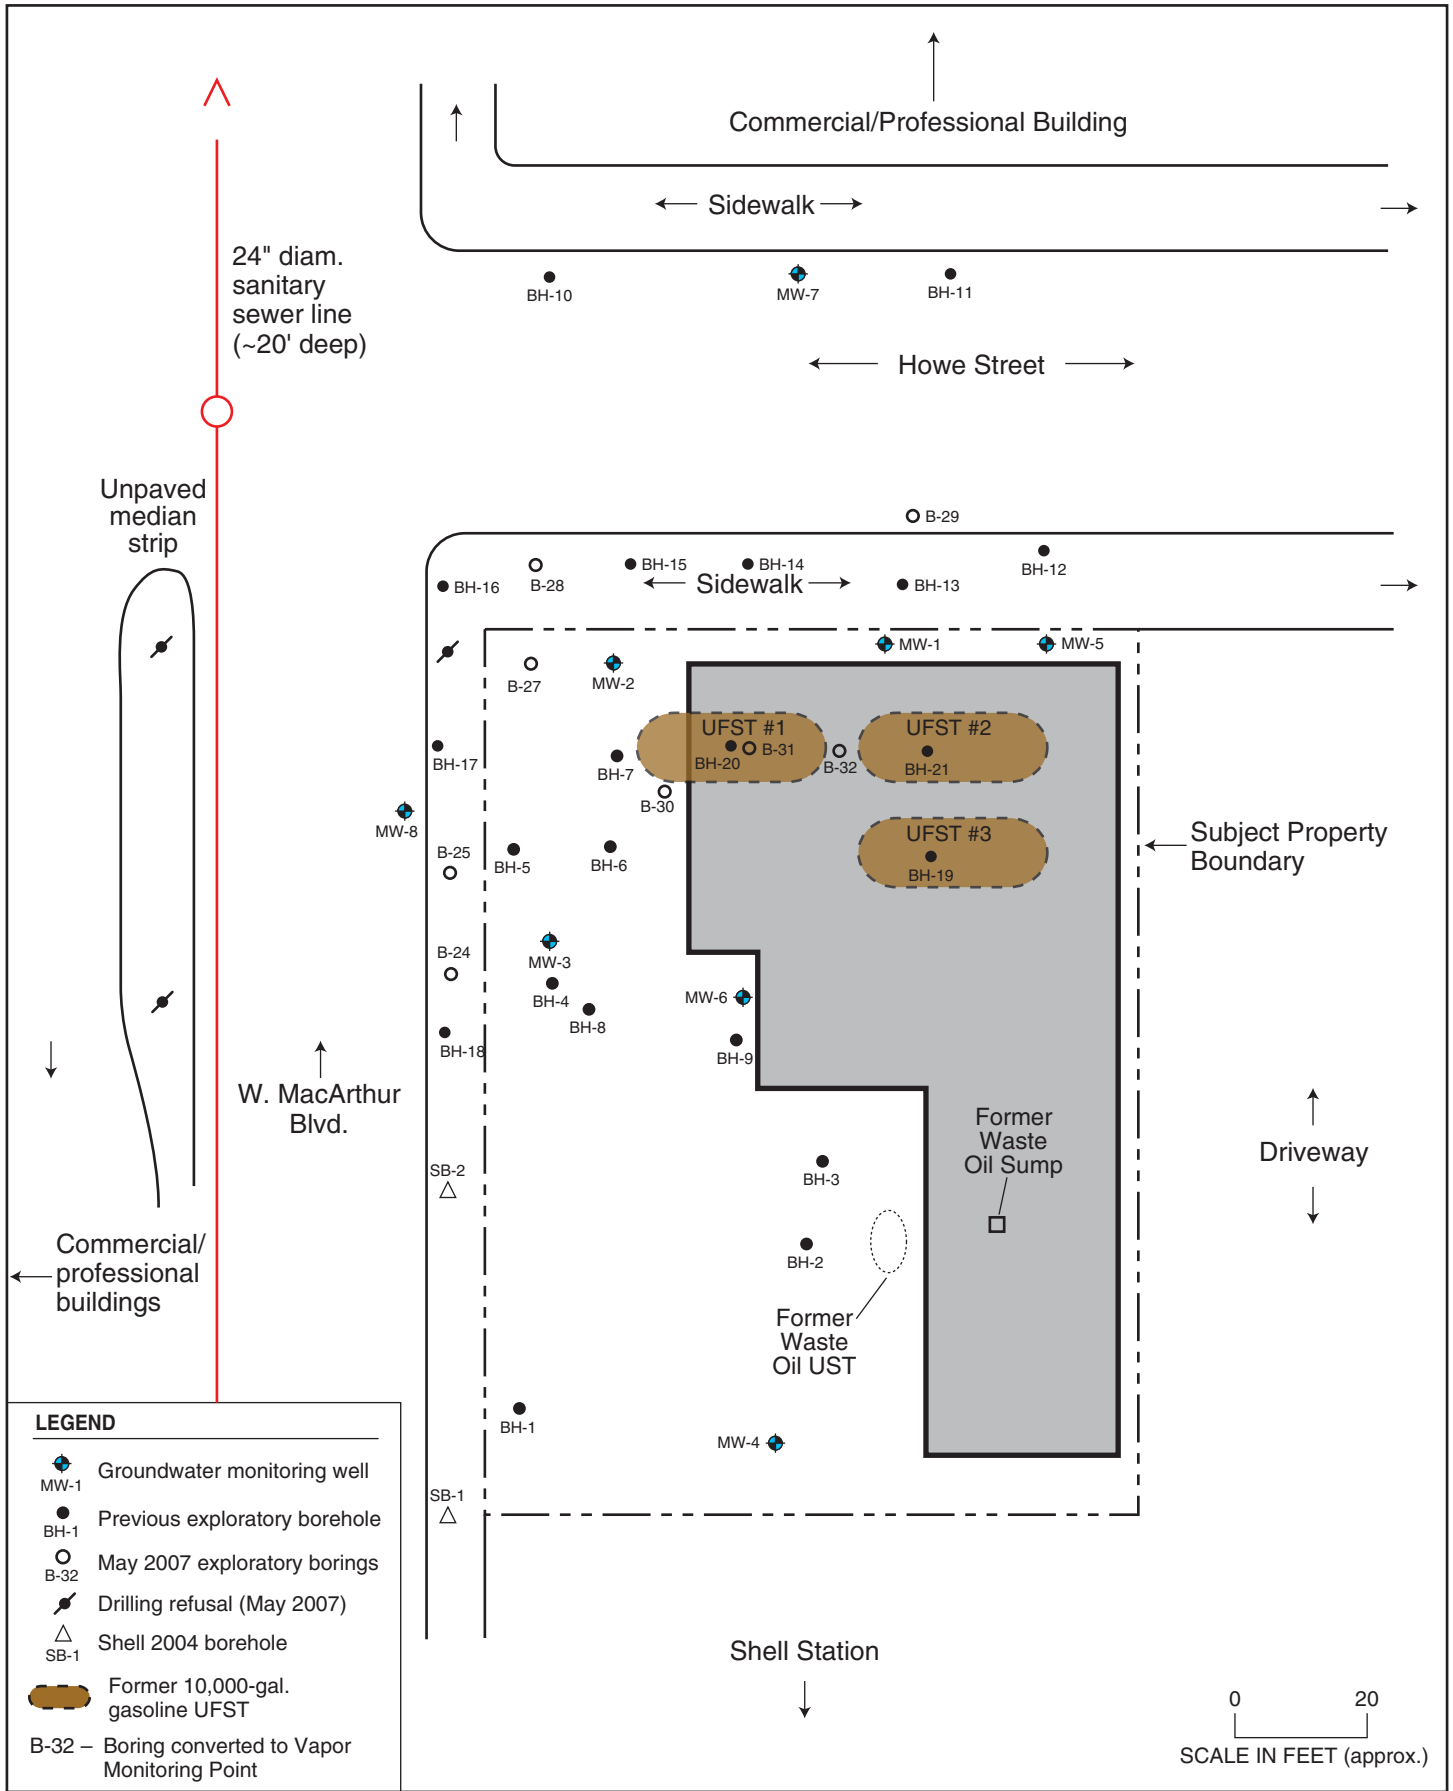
Commercial/Professional Building

Sidewalk

BH-10
MW-7
BH-11

Howe Street

24" diam. sanitary sewer line (~20' deep)

Unpaved median strip

B-29
BH-16
B-28
BH-15
BH-14
Sidewalk
BH-13
BH-12

MW-1
MW-5
B-27
MW-2

UFST #1
B-31
BH-20
UFST #2
B-32
BH-21
BH-17
BH-7
B-30
MW-8

UFST #3
BH-19

Subject Property Boundary

B-25
BH-5
BH-6

B-24
MW-3
BH-4
BH-8
MW-6
BH-18
BH-9

W. MacArthur Blvd.

Former Waste Oil Sump

Driveway

SB-2
BH-3
BH-2

Commercial/ professional buildings

Former Waste Oil UST

BH-1
MW-4
SB-1

LEGEND
MW-1 Groundwater monitoring well
BH-1 Previous exploratory borehole
B-32 May 2007 exploratory borings
Drilling refusal (May 2007)
SB-1 Shell 2004 borehole
Former 10,000-gal. gasoline UFST
B-32 – Boring converted to Vapor Monitoring Point

Shell Station

0 20
SCALE IN FEET (approx.)